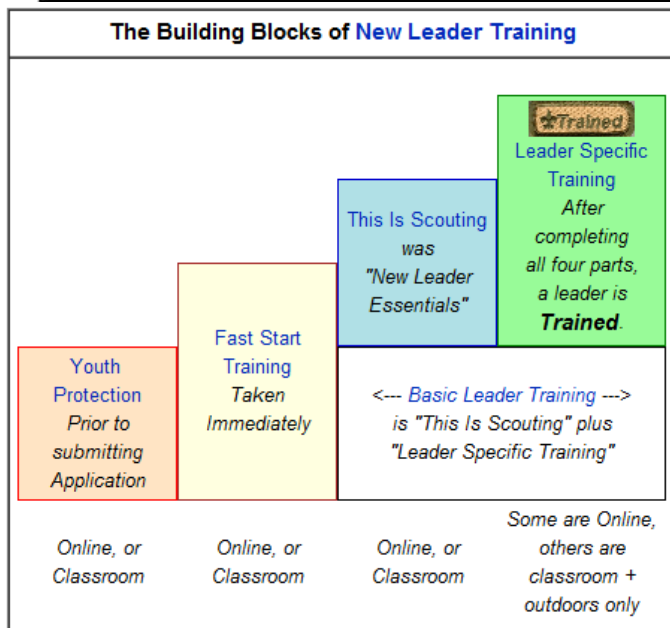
The Building Blocks of New Leader Training

Trained

Leader Specific Training
After completing all four parts, a leader is Trained.

This Is Scouting
was
"New Leader Essentials"

Fast Start Training
Taken Immediately

Youth Protection
Prior to submitting Application

<--- Basic Leader Training --->
is "This Is Scouting" plus "Leader Specific Training"

Online, or Classroom

Online, or Classroom

Online, or Classroom

Some are Online, others are classroom + outdoors only